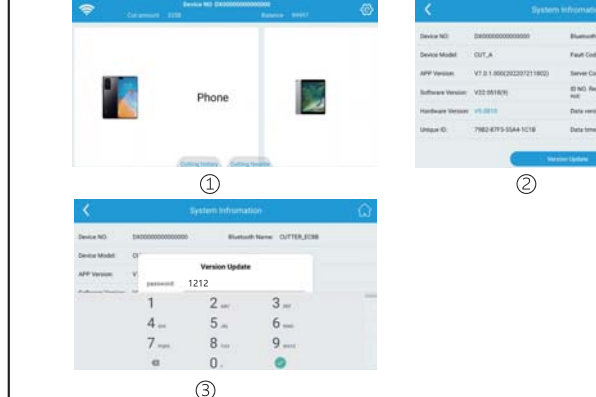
Device NO: DX000000000000
Cut amount: ECBB
Balance: 99997

Phone

Cutting history
Cutting favorites

①

System Information

Device NO: DX000000000000
Bluetooth
Device Model: CUT_A
Fault Cod
APP Version: V7.0.1.000(202207211802)
Server Co
Software Version: V22.0518(9)
ID NO. Re not
Hardware Version: V5.0810
Data versi
Unique ID: 79B2-87F3-55A4-1C1B
Data time

Version Update

②

System Information

Device NO: DX000000000000
Bluetooth Name: CUTTER_ECBB
Device Model: C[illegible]
APP Version: V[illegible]

Version Update
password: 1212

1
2 ABC
3 DEF
4 GHI
5 JKL
6 MNO
7 PQRS
8 TUV
9 WXYZ
0 +

③